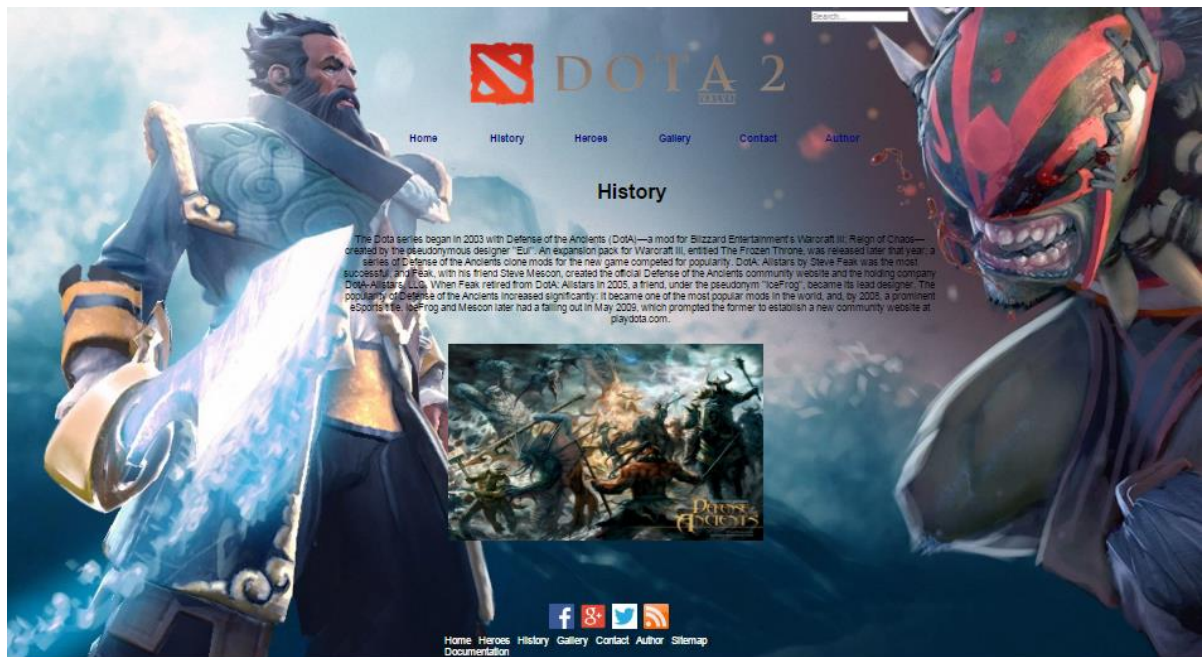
Search...

DOTA 2

Home History Heroes Gallery Contact Author

History

The Dota series began in 2003 with Defense of the Ancients (DotA)—a mod for Blizzard Entertainment's Warcraft III: Reign of Chaos—created by the pseudonymous designer "Eul". An expansion pack for Warcraft III, entitled The Frozen Throne, was released later that year; a series of Defense of the Ancients clone mods for the new game competed for popularity. DotA: Allstars by Steve Feak was the most successful, and Feak, with his friend Steve Mescon, created the official Defense of the Ancients community website and the holding company DotA-Allstars, LLC. When Feak retired from DotA: Allstars in 2005, a friend, under the pseudonym "IceFrog", became its lead designer. The popularity of Defense of the Ancients increased significantly: it became one of the most popular mods in the world, and, by 2008, a prominent eSports title. IceFrog and Mescon later had a falling out in May 2009, which prompted the former to establish a new community website at playdota.com.

Defense of the Ancients

Home Heroes History Gallery Contact Author Sitemap Documentation